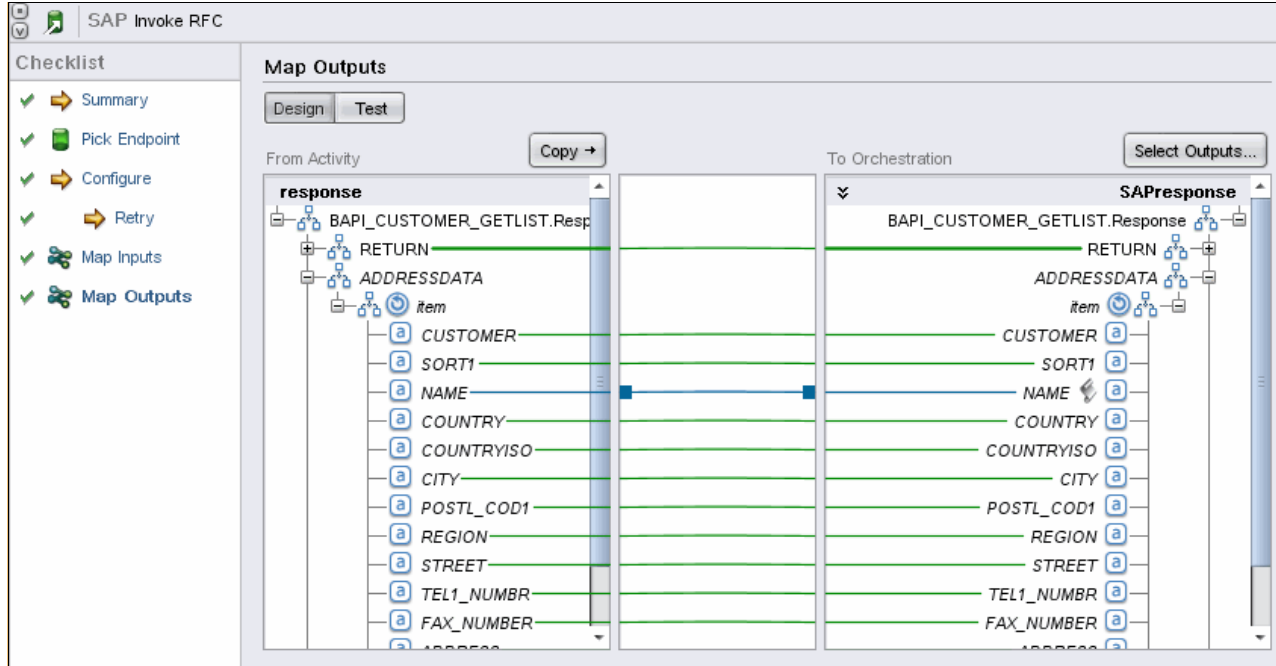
SAP Invoke RFC

Checklist

Summary

Pick Endpoint

Configure

Retry

Map Inputs

Map Outputs

Map Outputs

Design Test

From Activity

Copy →

To Orchestration

Select Outputs...

response

BAPI_CUSTOMER_GETLIST.Resp

RETURN

ADDRESSDATA

item

a CUSTOMER

a SORT1

a NAME

a COUNTRY

a COUNTRYISO

a CITY

a POSTL_COD1

a REGION

a STREET

a TEL1_NUMBR

a FAX_NUMBER

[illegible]

SAPresponse

BAPI_CUSTOMER_GETLIST.Response

RETURN

ADDRESSDATA

item

CUSTOMER a

SORT1 a

NAME a

COUNTRY a

COUNTRYISO a

CITY a

POSTL_COD1 a

REGION a

STREET a

TEL1_NUMBR a

FAX_NUMBER a

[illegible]